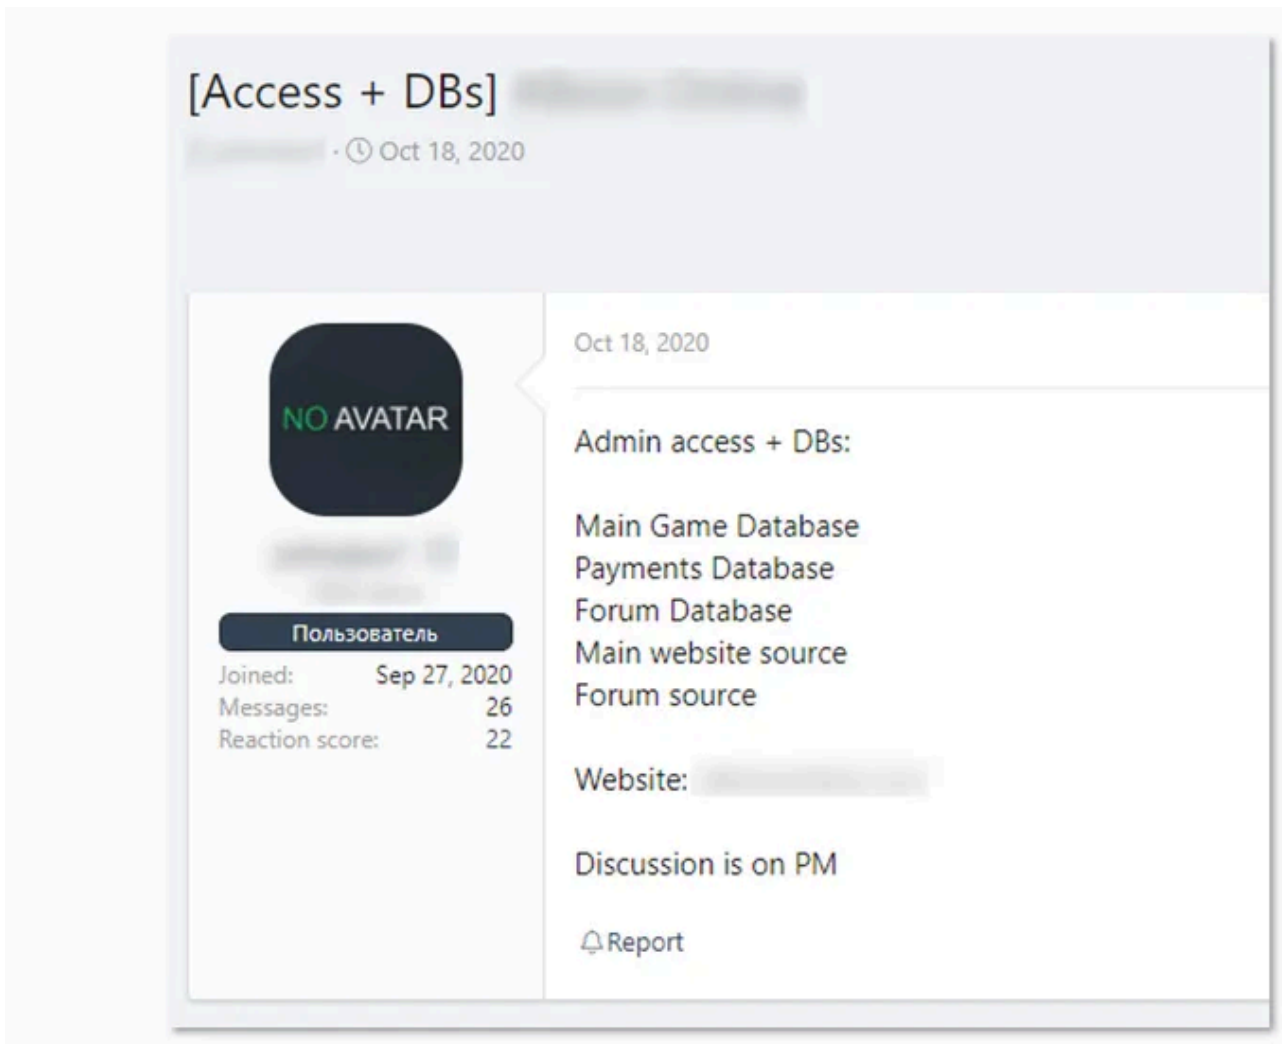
[Access + DBs] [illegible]
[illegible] · Oct 18, 2020

NO AVATAR
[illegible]
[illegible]
Пользователь

| Joined: | Sep 27, 2020 |
|---|---|
| Messages: | 26 |
| Reaction score: | 22 |

Oct 18, 2020

Admin access + DBs:

Main Game Database
Payments Database
Forum Database
Main website source
Forum source

Website: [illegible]

Discussion is on PM

Report